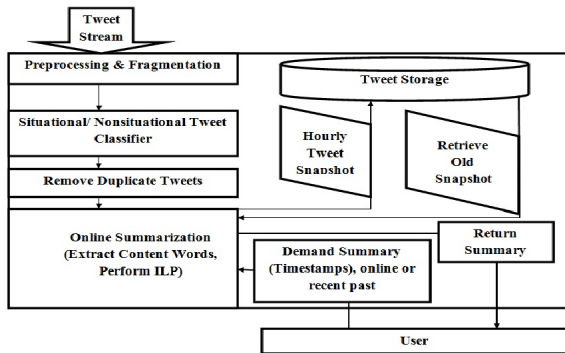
Tweet Stream

Preprocessing & Fragmentation

Situational/ Nonsituational Tweet Classifier

Remove Duplicate Tweets

Online Summarization (Extract Content Words, Perform ILP)

Tweet Storage

Hourly Tweet Snapshot

Retrieve Old Snapshot

Return Summary

Demand Summary (Timestamps), online or recent past

User